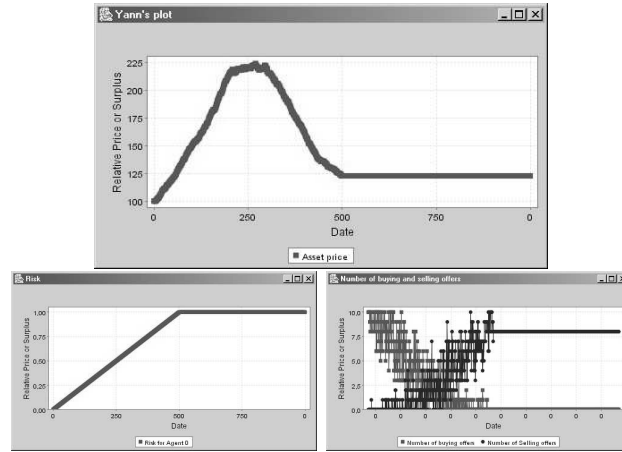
Yann's plot

225
200
175
150
125
100
Relative Price or Surplus
0
250
500
750
0
Date
Asset price

Risk

1,00
0,75
0,50
0,25
0,00
Relative Price or Surplus
0
250
500
750
0
Date
Risk for Agent 0

Number of buying and selling offers

10,0
7,5
5,0
2,5
0,0
Relative Price or Surplus
0
0
0
0
0
0
0
0
0
0
0
Date
Number of buying offers
Number of Selling offers